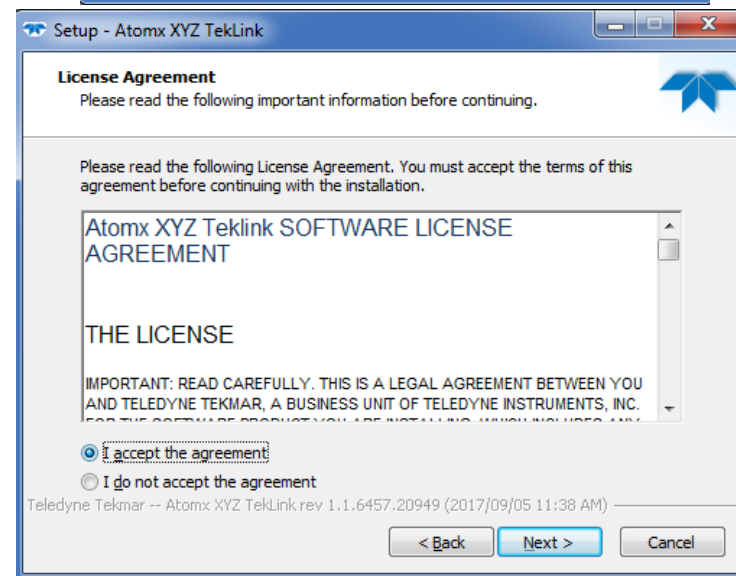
Setup - Atomx XYZ TekLink

License Agreement
Please read the following important information before continuing.

Please read the following License Agreement. You must accept the terms of this agreement before continuing with the installation.

Atomx XYZ Teklink SOFTWARE LICENSE AGREEMENT

THE LICENSE

IMPORTANT: READ CAREFULLY. THIS IS A LEGAL AGREEMENT BETWEEN YOU AND TELEDYNE TEKMAR, A BUSINESS UNIT OF TELEDYNE INSTRUMENTS, INC. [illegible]

I accept the agreement
I do not accept the agreement

Teledyne Tekmar -- Atomx XYZ TekLink rev 1.1.6457.20949 (2017/09/05 11:38 AM)

< Back
Next >
Cancel